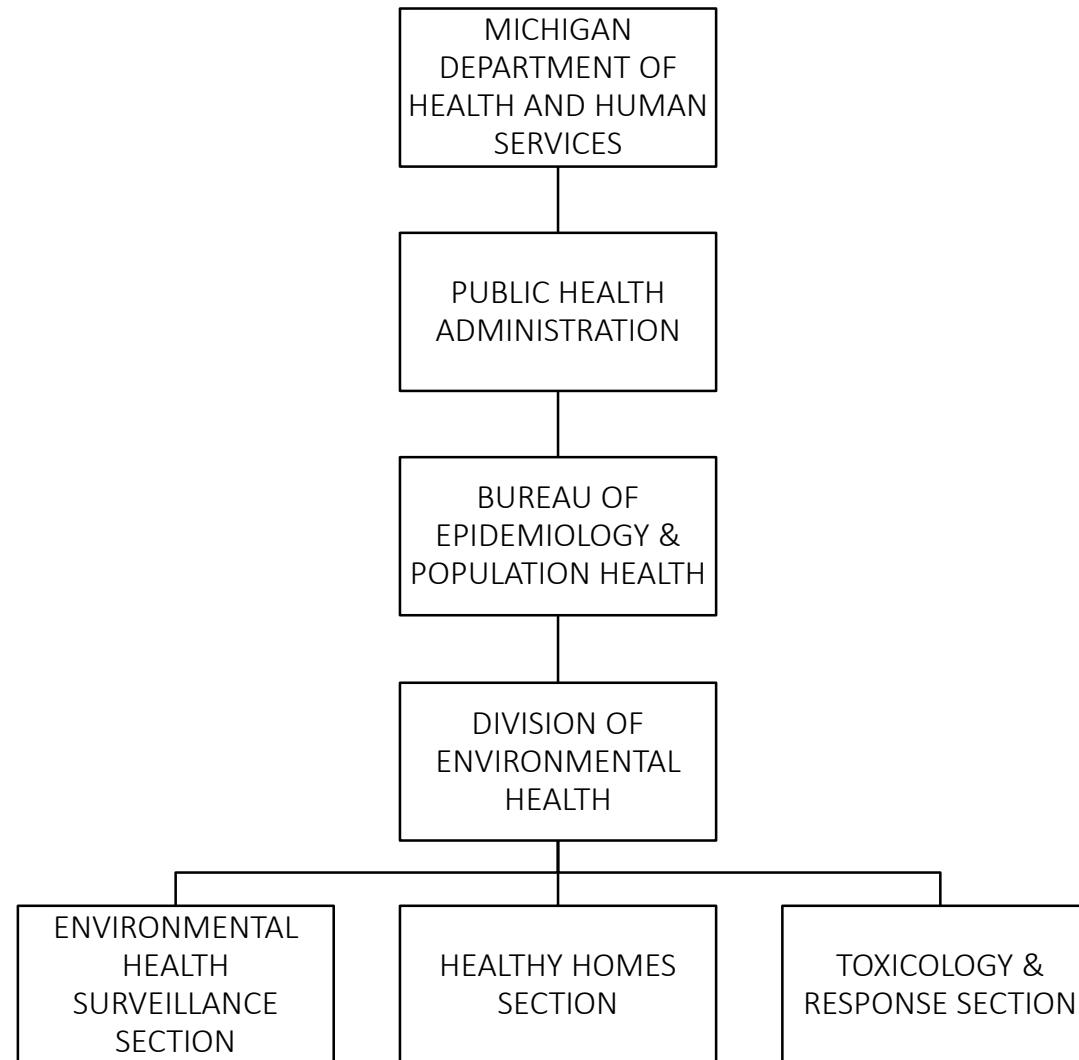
MICHIGAN DEPARTMENT OF HEALTH AND HUMAN SERVICES

PUBLIC HEALTH ADMINISTRATION

BUREAU OF EPIDEMIOLOGY & POPULATION HEALTH

DIVISION OF ENVIRONMENTAL HEALTH

ENVIRONMENTAL HEALTH SURVEILLANCE SECTION

HEALTHY HOMES SECTION

TOXICOLOGY & RESPONSE SECTION